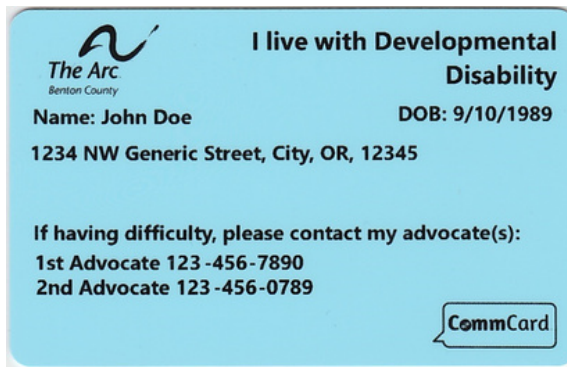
The Arc
Benton County

I live with Developmental Disability

Name: John Doe

DOB: 9/10/1989

1234 NW Generic Street, City, OR, 12345

If having difficulty, please contact my advocate(s):
1st Advocate 123-456-7890
2nd Advocate 123-456-0789

CommCard